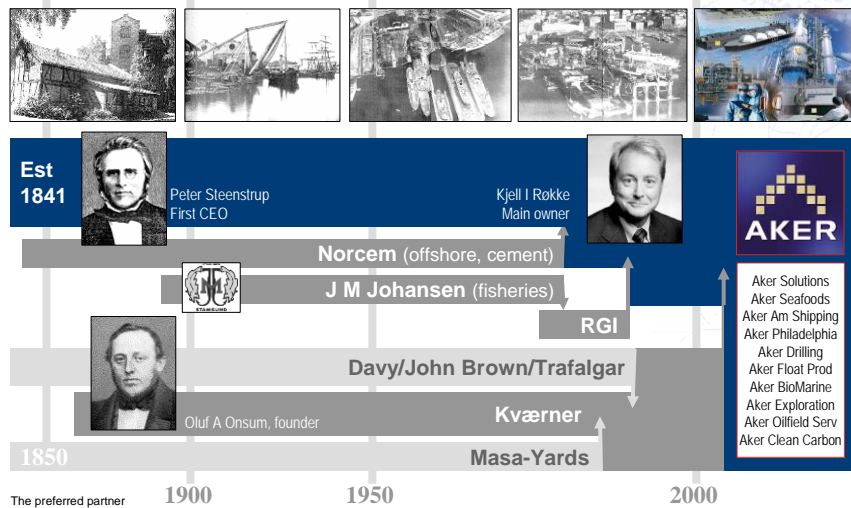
Est
1841

Peter Steenstrup
First CEO

Kjell I Røkke
Main owner

AKER

Norcem (offshore, cement)

J M Johansen (fisheries)

STAMSUND

RGI

Davy/John Brown/Trafalgar

Kværner

Oluf A Onsum, founder

1850

Masa-Yards

Aker Solutions
Aker Seafoods
Aker Am Shipping
Aker Philadelphia
Aker Drilling
Aker Float Prod
Aker BioMarine
Aker Exploration
Aker Oilfield Serv
Aker Clean Carbon

The preferred partner

1900

1950

2000